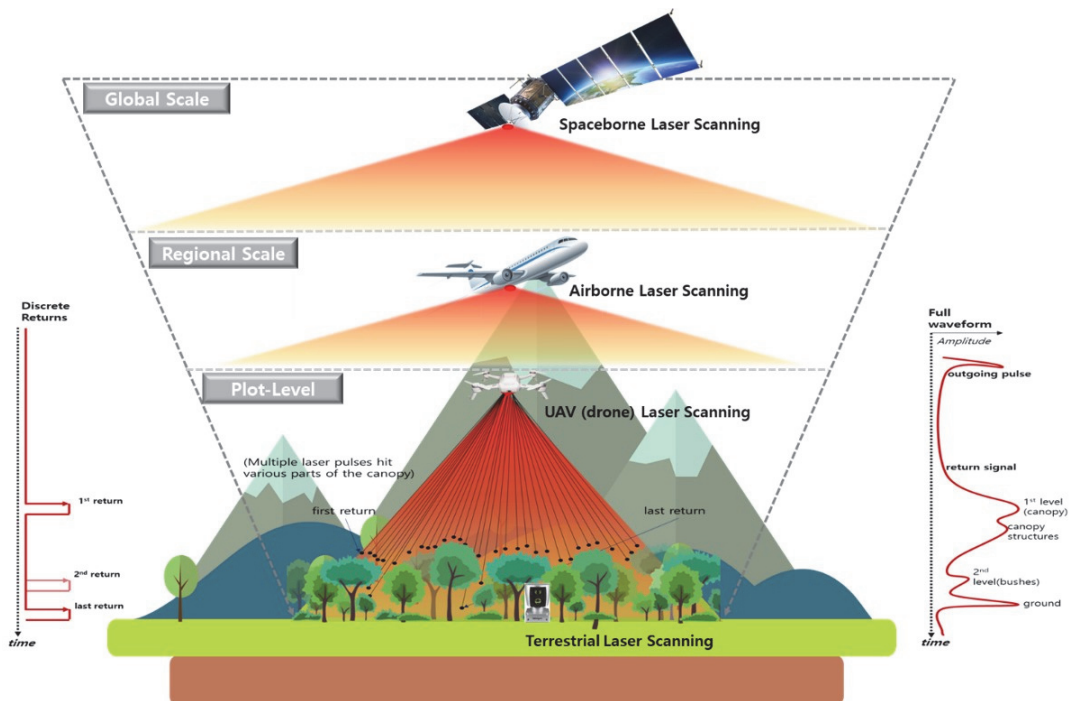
Global Scale

Spaceborne Laser Scanning

Regional Scale

Airborne Laser Scanning

Discrete Returns

Full waveform

Amplitude

Plot-Level

outgoing pulse

UAV (drone) Laser Scanning

(Multiple laser pulses hit various parts of the canopy)

return signal

1$^{st}$ return

first return

last return

1$^{st}$ level (canopy)

canopy structures

2$^{nd}$ return

2$^{nd}$ level(bushes)

last return

ground

time

Terrestrial Laser Scanning

time